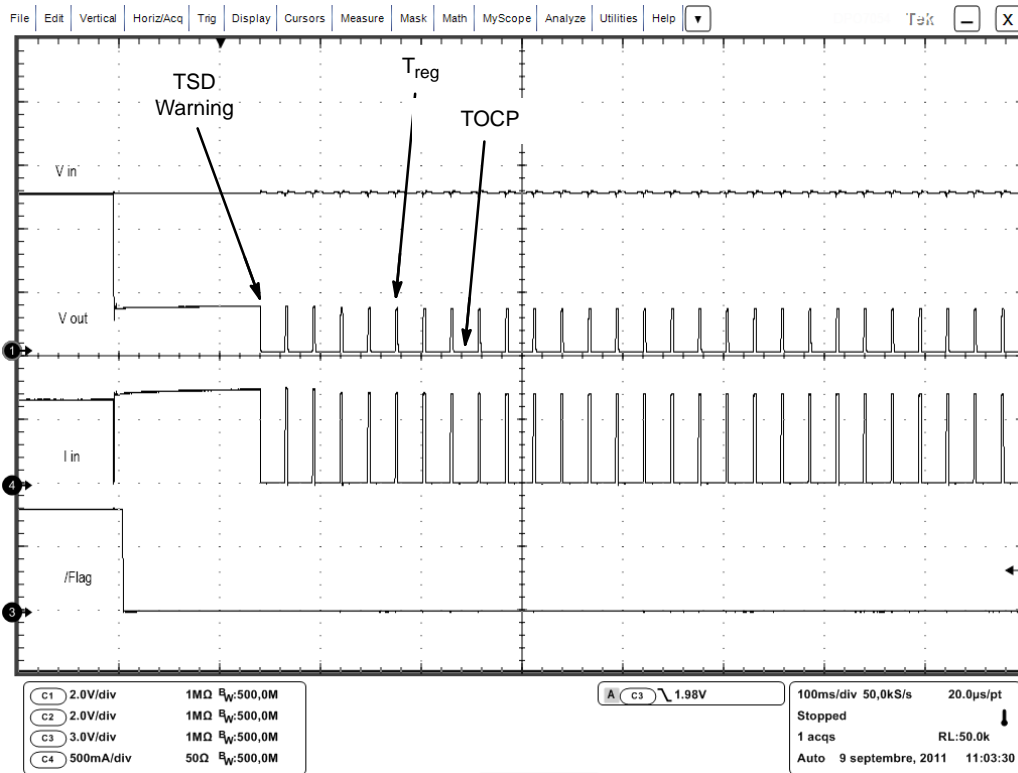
File | Edit | Vertical | Horiz/Acq | Trig | Display | Cursors | Measure | Mask | Math | MyScope | Analyze | Utilities | Help

Tek

TSD Warning

$T_{reg}$

TOCP

V in

V out

1

I in

4

/Flag

3

C1 2.0V/div 1MΩ $B_W$:500,0M
C2 2.0V/div 1MΩ $B_W$:500,0M
C3 3.0V/div 1MΩ $B_W$:500,0M
C4 500mA/div 50Ω $B_W$:500,0M

A C3 1.98V

100ms/div 50,0kS/s 20.0μs/pt
Stopped
1 acqs RL:50.0k
Auto 9 septembre, 2011 11:03:30